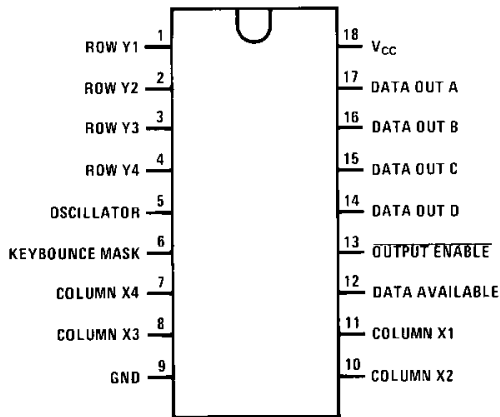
ROW Y1 1
ROW Y2 2
ROW Y3 3
ROW Y4 4
OSCILLATOR 5
KEYBOUNCE MASK 6
COLUMN X4 7
COLUMN X3 8
GND 9

18 $V_{CC}$
17 DATA OUT A
16 DATA OUT B
15 DATA OUT C
14 DATA OUT D
13 $\overline{\text{OUTPUT ENABLE}}$
12 DATA AVAILABLE
11 COLUMN X1
10 COLUMN X2